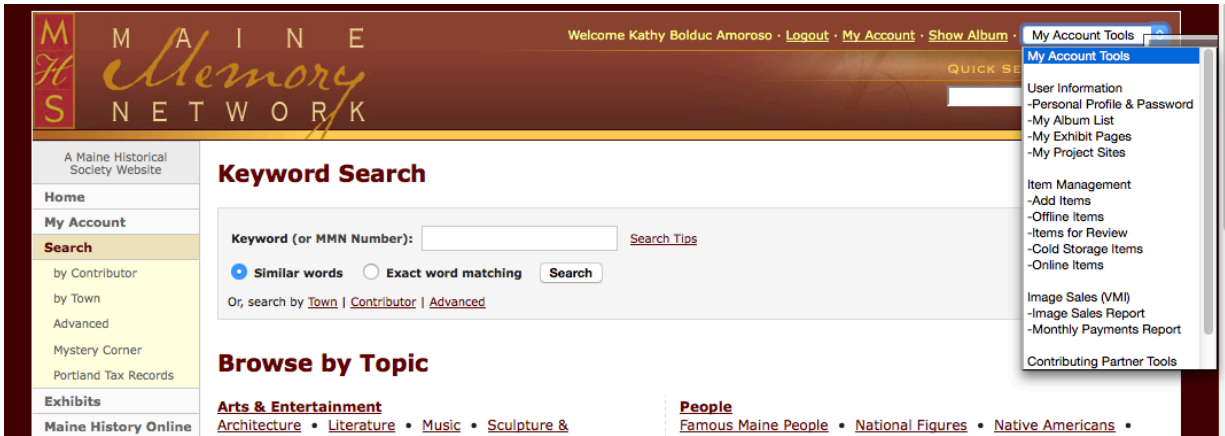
M H S

MAINE Memory NETWORK

Welcome Kathy Bolduc Amoroso · Logout · My Account · Show Album ·

My Account Tools

QUICK SE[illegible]

My Account Tools

User Information
-Personal Profile & Password
-My Album List
-My Exhibit Pages
-My Project Sites

Item Management
-Add Items
-Offline Items
-Items for Review
-Cold Storage Items
-Online Items

Image Sales (VMI)
-Image Sales Report
-Monthly Payments Report

Contributing Partner Tools

A Maine Historical Society Website

Home
My Account
Search
by Contributor
by Town
Advanced
Mystery Corner
Portland Tax Records
Exhibits
Maine History Online

Keyword Search

Keyword (or MMN Number):

Search Tips

Similar words

Exact word matching

Search

Or, search by Town | Contributor | Advanced

Browse by Topic

Arts & Entertainment
Architecture • Literature • Music • Sculpture &

People
Famous Maine People • National Figures • Native Americans •